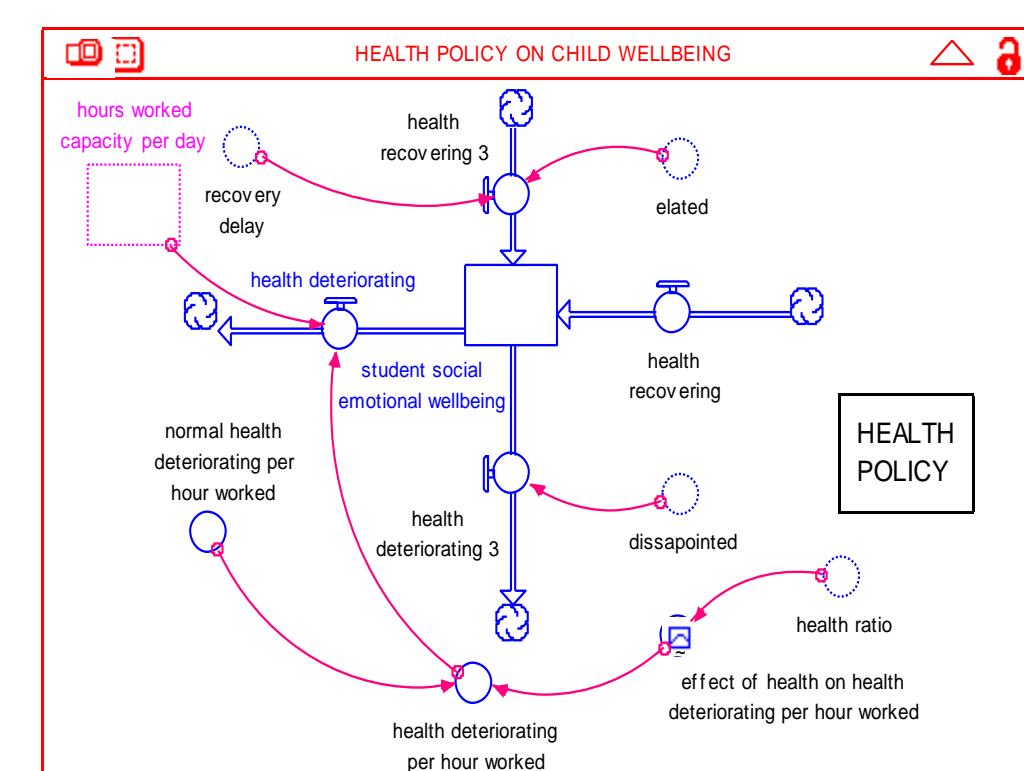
HEALTH POLICY ON CHILD WELLBEING

hours worked capacity per day

recovery delay

health recovering 3

elated

health deteriorating

student social emotional wellbeing

health recovering

HEALTH POLICY

normal health deteriorating per hour worked

health deteriorating 3

dissapointed

health ratio

effect of health on health deteriorating per hour worked

health deteriorating per hour worked